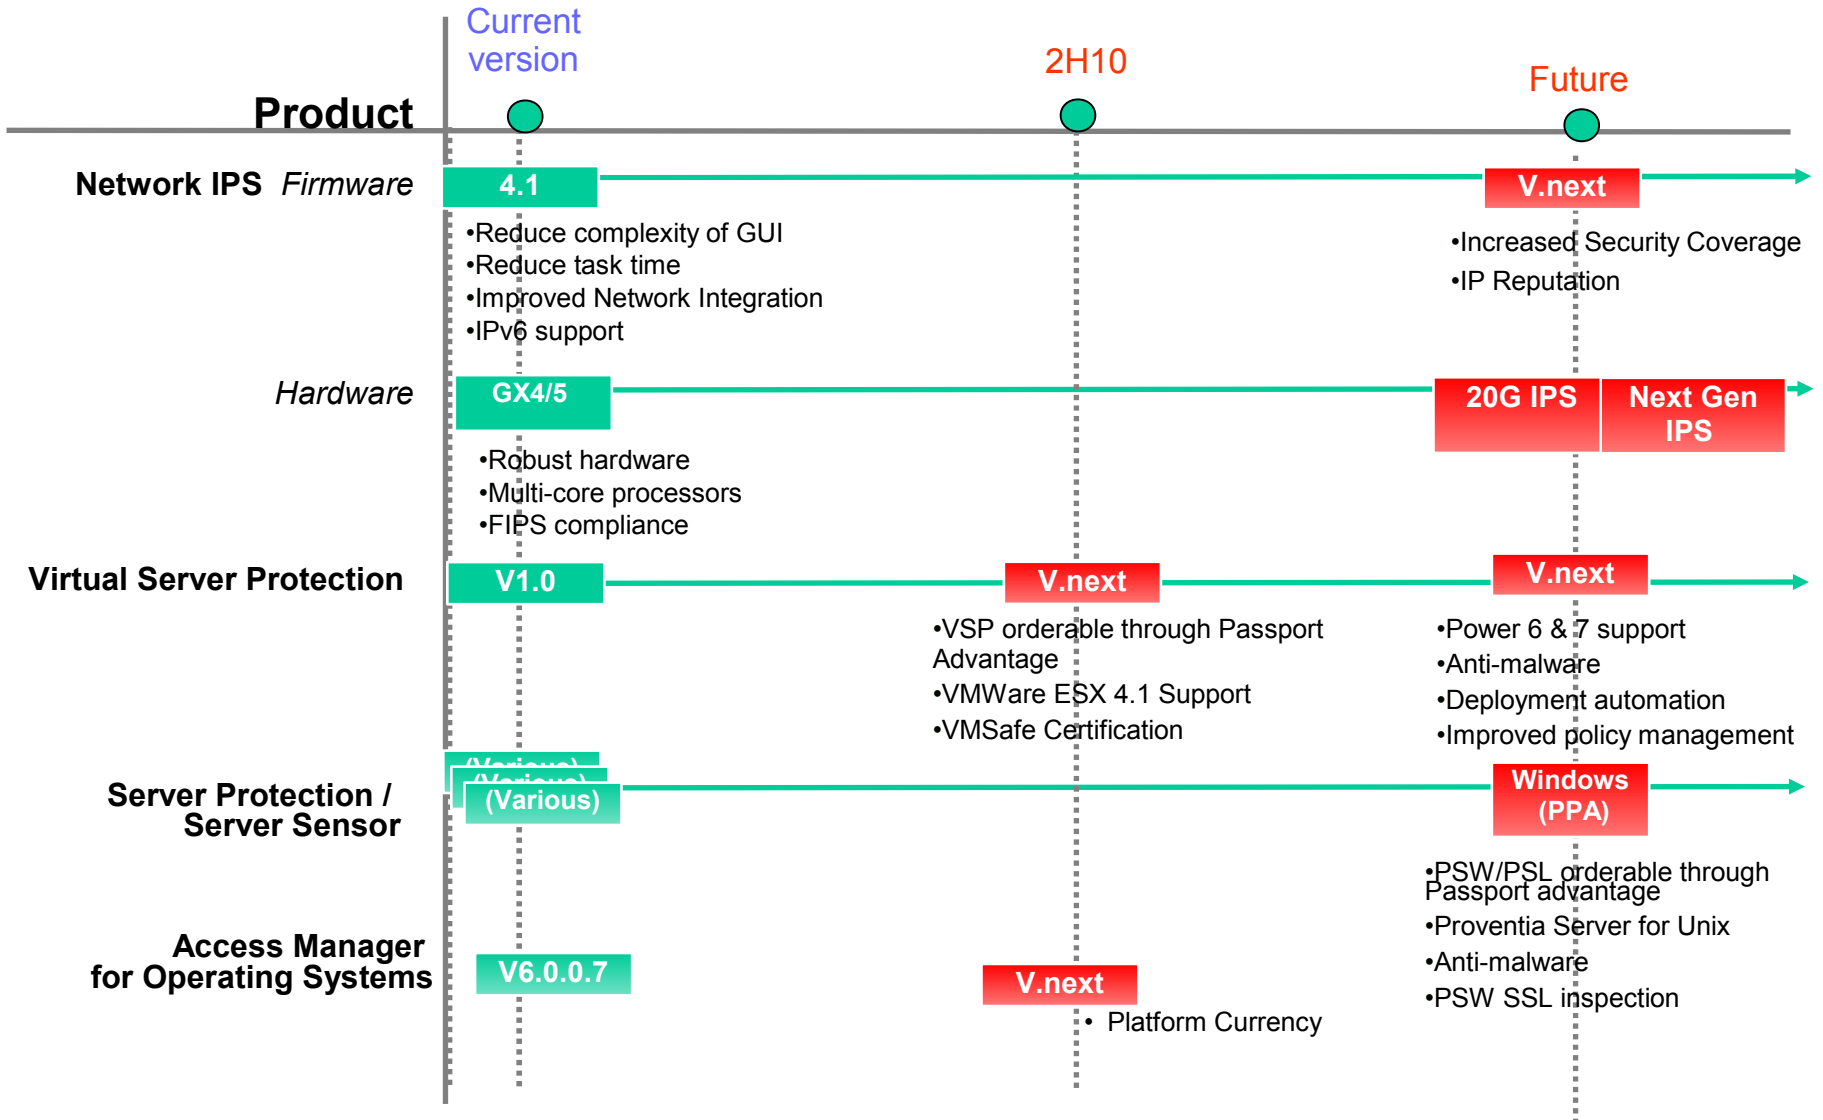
Current version

2H10

Future

Product

Network IPS Firmware

4.1

V.next

•Reduce complexity of GUI
•Reduce task time
•Improved Network Integration
•IPv6 support

•Increased Security Coverage
•IP Reputation

Hardware

GX4/5

20G IPS

Next Gen IPS

•Robust hardware
•Multi-core processors
•FIPS compliance

Virtual Server Protection

V1.0

V.next

V.next

•VSP orderable through Passport Advantage
•VMWare ESX 4.1 Support
•VMSafe Certification

•Power 6 & 7 support
•Anti-malware
•Deployment automation
•Improved policy management

(Various)
(Various)
(Various)

Server Protection / Server Sensor

Windows (PPA)

•PSW/PSL orderable through Passport advantage
•Proventia Server for Unix
•Anti-malware
•PSW SSL inspection

Access Manager for Operating Systems

V6.0.0.7

V.next

• Platform Currency